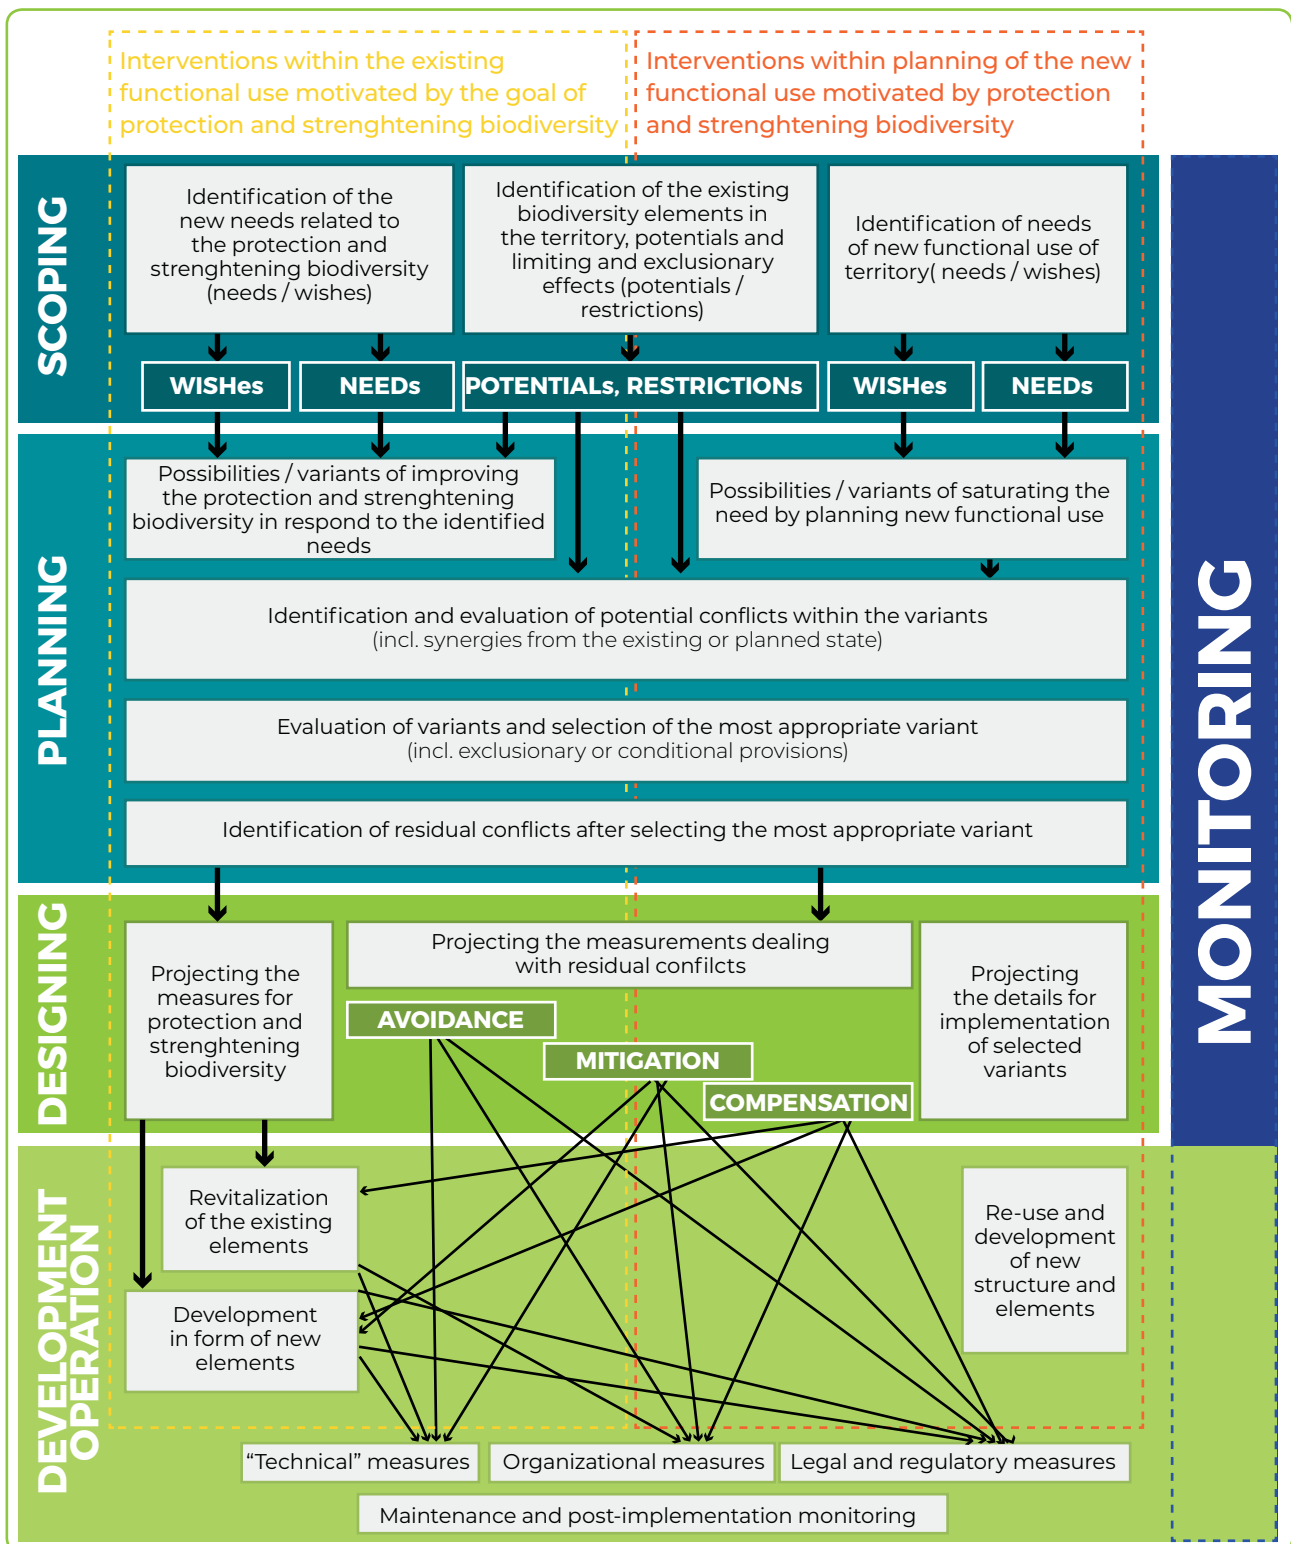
Interventions within the existing functional use motivated by the goal of protection and strenghtening biodiversity

Interventions within planning of the new functional use motivated by protection and strenghtening biodiversity

SCOPING

Identification of the new needs related to the protection and strenghtening biodiversity (needs / wishes)

Identification of the existing biodiversity elements in the territory, potentials and limiting and exclusionary effects (potentials / restrictions)

Identification of needs of new functional use of territory( needs / wishes)

WISHes

NEEDs

POTENTIALs, RESTRICTIONs

WISHes

NEEDs

PLANNING

Possibilities / variants of improving the protection and strenghtening biodiversity in respond to the identified needs

Possibilities / variants of saturating the need by planning new functional use

Identification and evaluation of potential conflicts within the variants (incl. synergies from the existing or planned state)

Evaluation of variants and selection of the most appropriate variant (incl. exclusionary or conditional provisions)

Identification of residual conflicts after selecting the most appropriate variant

DESIGNING

Projecting the measures for protection and strenghtening biodiversity

Projecting the measurements dealing with residual confilcts

AVOIDANCE

MITIGATION

COMPENSATION

Projecting the details for implementation of selected variants

DEVELOPMENT OPERATION

Revitalization of the existing elements

Development in form of new elements

Re-use and development of new structure and elements

“Technical” measures

Organizational measures

Legal and regulatory measures

Maintenance and post-implementation monitoring

MONITORING